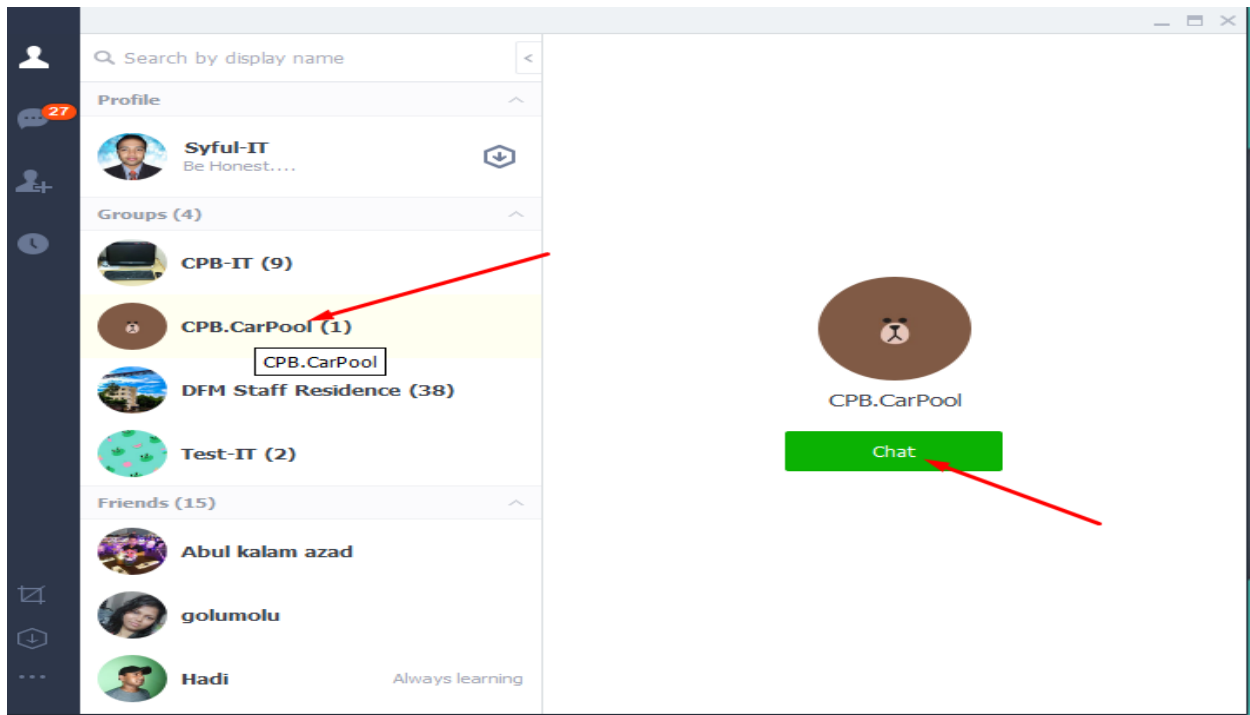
27

Search by display name

Profile

Syful-IT
Be Honest....

Groups (4)

CPB-IT (9)

CPB.CarPool (1)

CPB.CarPool

DFM Staff Residence (38)

Test-IT (2)

Friends (15)

Abul kalam azad

golumolu

Hadi
Always learning

CPB.CarPool

Chat